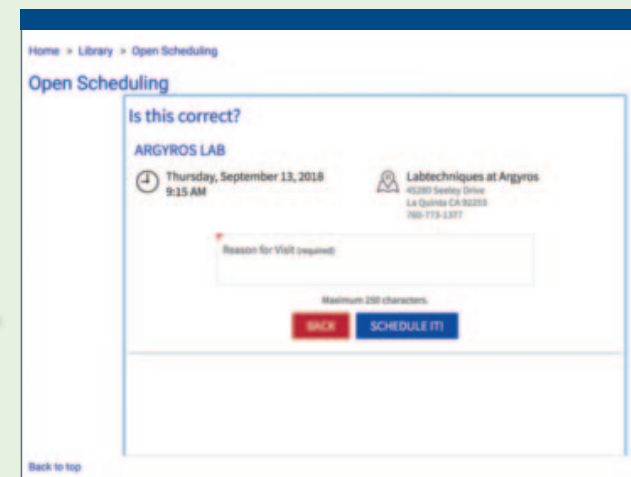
Home > Library > Open Scheduling

Open Scheduling

Is this correct?

ARGYROS LAB

Thursday, September 13, 2018
9:15 AM

Labtechniques at Argyros
45280 Seeley Drive
La Quinta CA 92253
760-773-1377

Reason for Visit (required)

Maximum 250 characters.

BACK

SCHEDULE IT!

Back to top